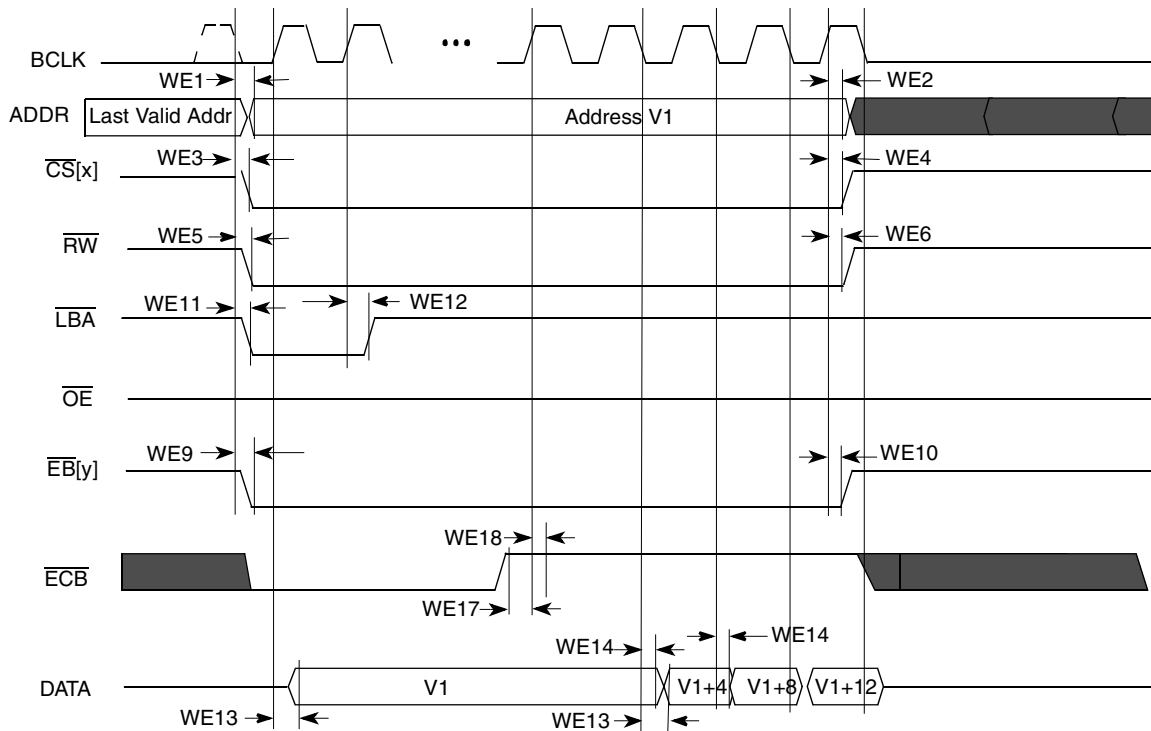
BCLK
•••
WE1
WE2
ADDR
Last Valid Addr
Address V1
$\overline{CS}$[x]
WE3
WE4
$\overline{RW}$
WE5
WE6
$\overline{LBA}$
WE11
WE12
$\overline{OE}$
$\overline{EB}$[y]
WE9
WE10
WE18
$\overline{ECB}$
WE17
WE14
WE14
DATA
V1
V1+4
V1+8
V1+12
WE13
WE13